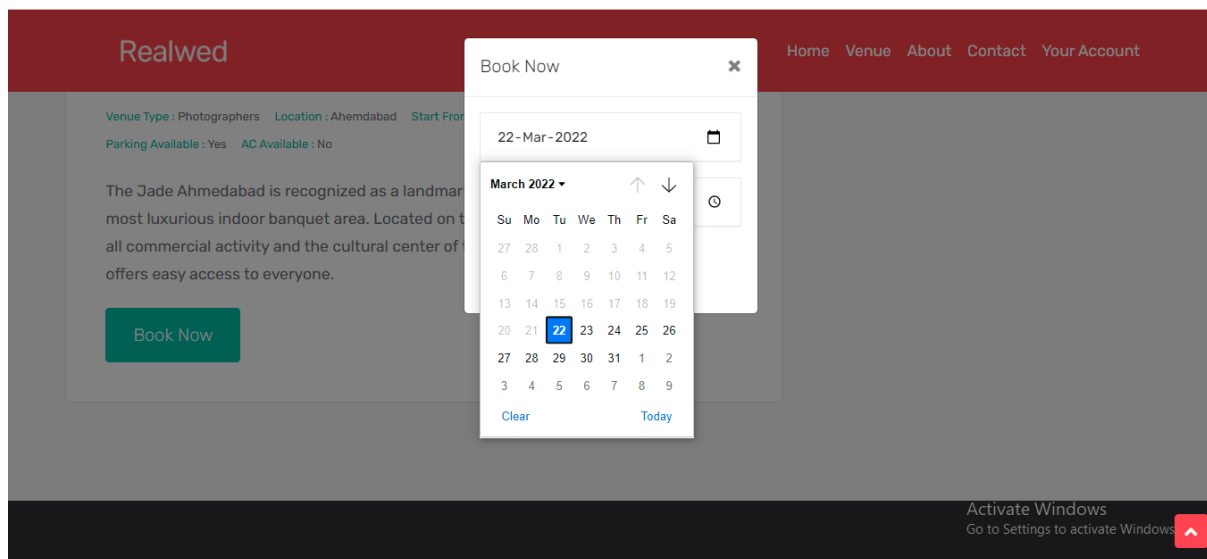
Realwed

Home Venue About Contact Your Account

Venue Type : Photographers Location : Ahemdabad Start Fro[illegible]

Parking Available : Yes AC Available : No

The Jade Ahmedabad is recognized as a landmar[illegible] most luxurious indoor banquet area. Located on t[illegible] all commercial activity and the cultural center of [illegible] offers easy access to everyone.

Book Now

Book Now ×

22-Mar-2022

March 2022

| Su | Mo | Tu | We | Th | Fr | Sa |
|---|---|---|---|---|---|---|
| 27 | 28 | 1 | 2 | 3 | 4 | 5 |
| 6 | 7 | 8 | 9 | 10 | 11 | 12 |
| 13 | 14 | 15 | 16 | 17 | 18 | 19 |
| 20 | 21 | 22 | 23 | 24 | 25 | 26 |
| 27 | 28 | 29 | 30 | 31 | 1 | 2 |
| 3 | 4 | 5 | 6 | 7 | 8 | 9 |

Clear Today

Activate Windows
Go to Settings to activate Windows.